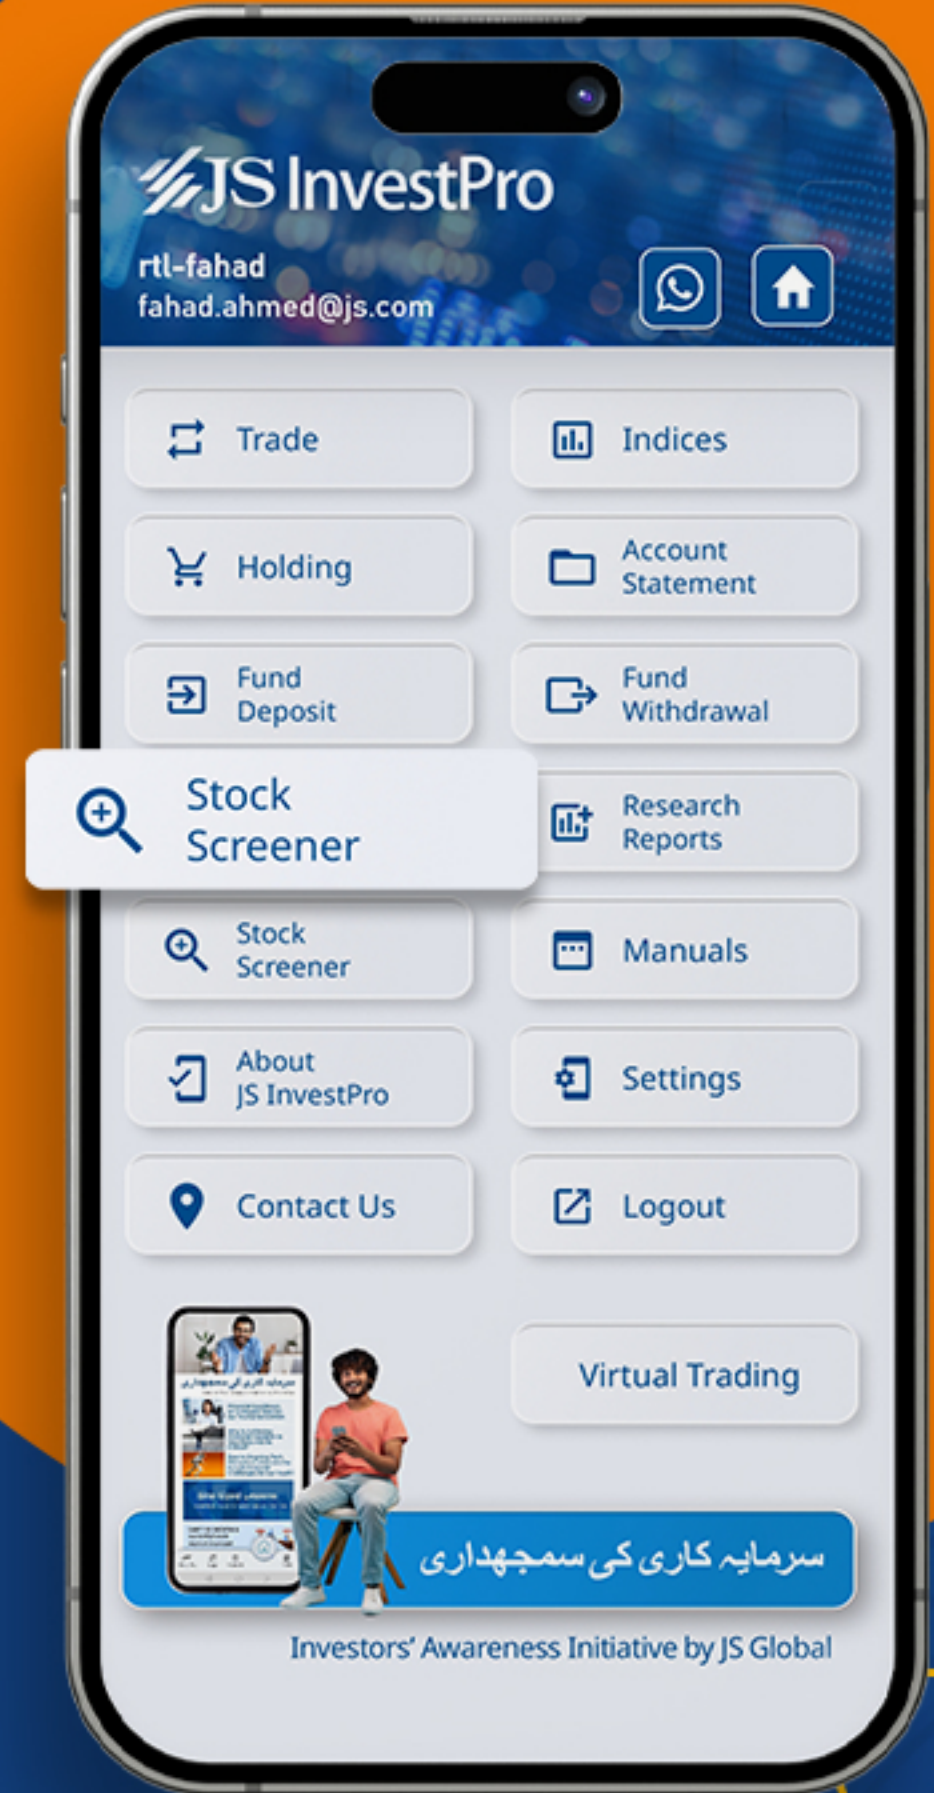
JS InvestPro

rtl-fahad
fahad.ahmed@js.com

Trade

Indices

Holding

Account Statement

Fund Deposit

Fund Withdrawal

Stock Screener

Research Reports

Stock Screener

Manuals

About JS InvestPro

Settings

Contact Us

Logout

Virtual Trading

سرمایہ کاری کی سمجھداری

Investors' Awareness Initiative by JS Global